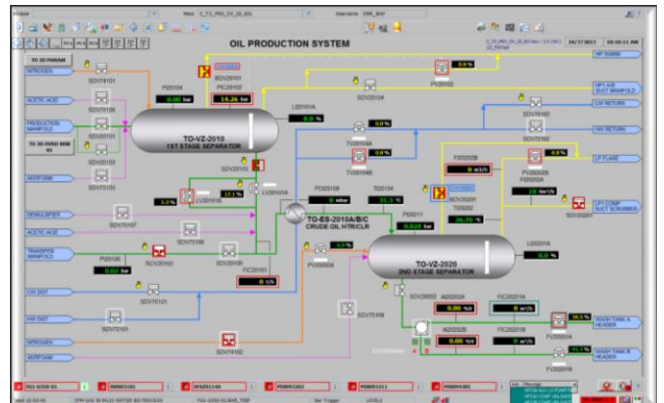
OIL PRODUCTION SYSTEM

TO DEPARAM
NITROGEN
ACETIC ACID
PRODUCTION MANIFOLD
ANTIFOAM
DEMULSIFIER
ACETIC ACID
TRANSFER MANIFOLD
CW DIST
HW DIST
NITROGEN
ANTIFOAM

SDV74101
SDV75102
SDV20101
SDV20102
SDV20103

PI20104
0.00 bar
PIC20102
14.26 bar
L20101A
0.0 %

TO-VZ-2010
1ST STAGE SEPARATOR

SDV20104
PV20102
0.0 %
TV20104A
0.0 %
TV20104B
0.0 %

HP RISER
HP1 A/B SUCT MANIFOLD
CW RETURN
HW RETURN
LP FLARE
LP1 COMP SUCT SCRUBBER

SDV20105
12.1 %
LV20101A
1.2 %
LV20101B
LV20101A

PDI20106
0 mbar
TI20104
31.2 °C
PDI20107

TO-ES-2010A/B/C
CRUDE OIL HTR/CLR

FI20202B
0 m3/h
BDV20201
TI20202
36.20 °C
PV20201
0.0 %

TO-VZ-2020
2ND STAGE SEPARATOR

LI20201A
0.0 %

PI20106
0.02 bar
RCV20102
FIC20101
0 t/h
PV20103A
0.0 %

SDV75107
SDV75108
SDV75101
SDV72101
SDV74102
SDV75109

AI20202A
0.00 %
FIC20201A
0 m3/h
AI20202B
0.00 %
FIC20201B
0 m3/h

FV20201A
99.5 %
FV20201B
99.5 %
WASH TANK A HEADER
WASH TANK B HEADER